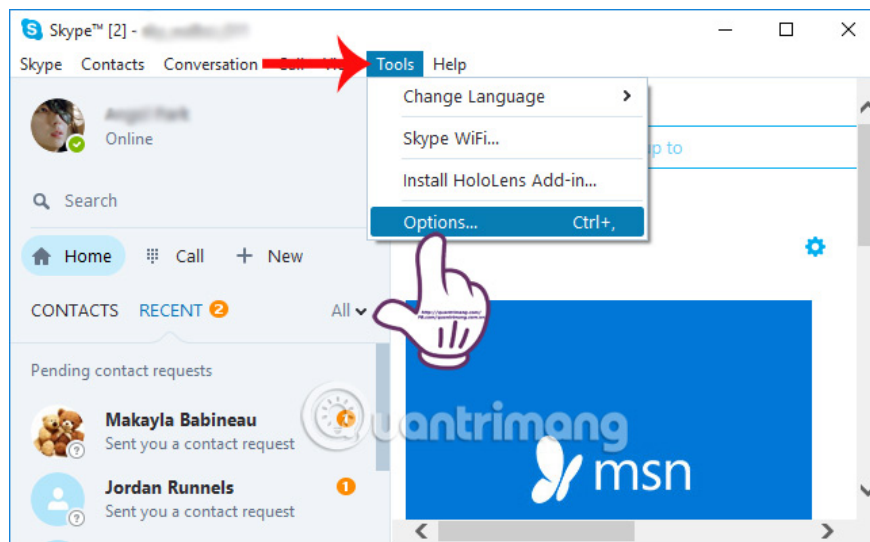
Skype™ [2] - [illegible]

Skype Contacts Conversation Call View Tools Help

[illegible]
Online

Search

Home Call + New

CONTACTS RECENT 2 All

Pending contact requests

Makayla Babineau
Sent you a contact request

Jordan Runnels
Sent you a contact request

Change Language
Skype WiFi...
Install HoloLens Add-in...
Options... Ctrl+,

p to

quantrimang

msn